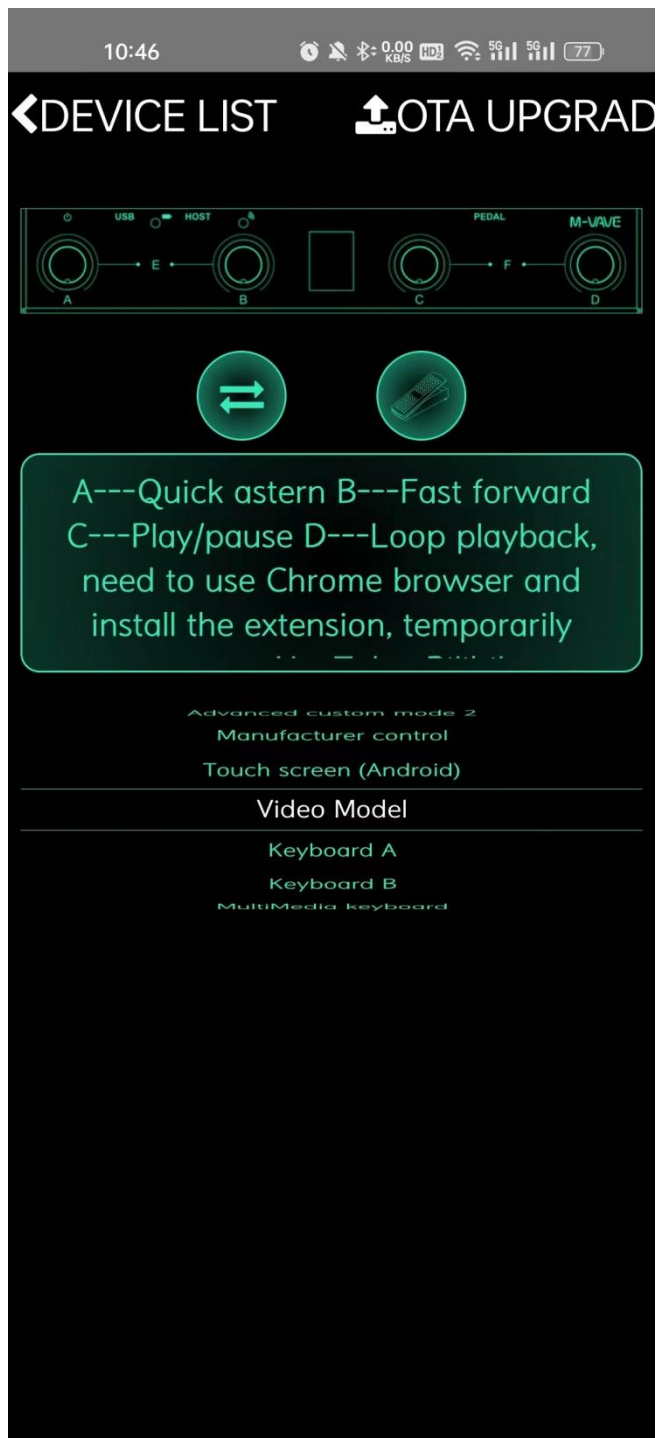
10:46 0.00 KB/S HD 5G 5G 77

❮DEVICE LIST OTA UPGRAD

USB HOST PEDAL M-VAVE
A E B C F D

A---Quick astern B---Fast forward C---Play/pause D---Loop playback, need to use Chrome browser and install the extension, temporarily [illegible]

Advanced custom mode 2
Manufacturer control
Touch screen (Android)
Video Model
Keyboard A
Keyboard B
MultiMedia keyboard